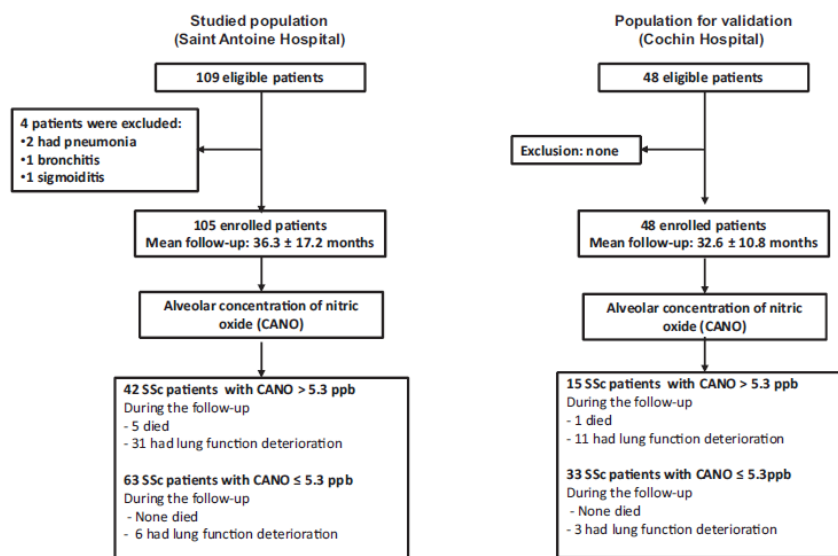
Studied population
(Saint Antoine Hospital)

109 eligible patients

4 patients were excluded:
•2 had pneumonia
•1 bronchitis
•1 sigmoiditis

105 enrolled patients
Mean follow-up: 36.3 ± 17.2 months

Alveolar concentration of nitric oxide (CANO)

42 SSc patients with CANO > 5.3 ppb
During the follow-up
- 5 died
- 31 had lung function deterioration

63 SSc patients with CANO ≤ 5.3 ppb
During the follow-up
- None died
- 6 had lung function deterioration

Population for validation
(Cochin Hospital)

48 eligible patients

Exclusion: none

48 enrolled patients
Mean follow-up: 32.6 ± 10.8 months

Alveolar concentration of nitric oxide (CANO)

15 SSc patients with CANO > 5.3 ppb
During the follow-up
- 1 died
- 11 had lung function deterioration

33 SSc patients with CANO ≤ 5.3ppb
During the follow-up
- None died
- 3 had lung function deterioration